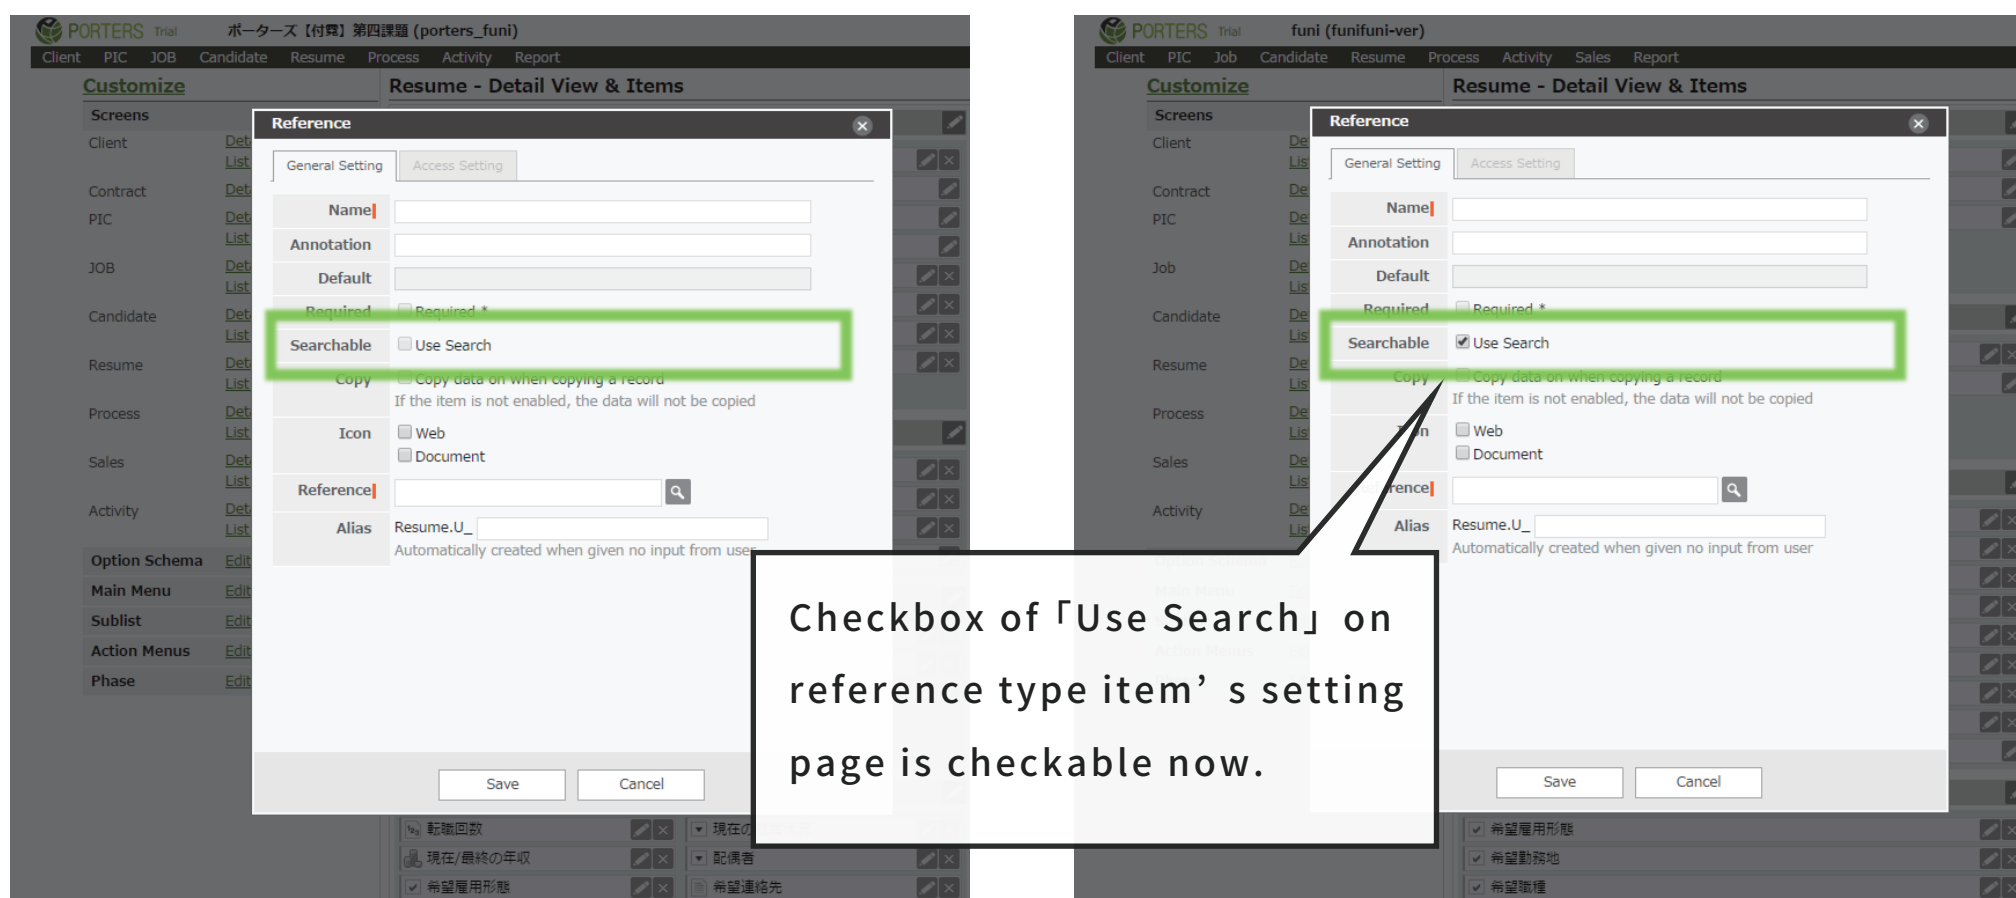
PORTERS Trial ポーターズ【付箋】第四課題 (porters_funi)

Client PIC JOB Candidate Resume Process Activity Report

Customize

Resume - Detail View & Items

Screens

Client Detail List

Contract Detail

PIC Detail List

JOB Detail List

Candidate Detail List

Resume Detail List

Process Detail List

Sales Detail List

Activity Detail List

Option Schema Edit

Main Menu Edit

Sublist Edit

Action Menus Edit

Phase Edit

Reference

General Setting Access Setting

Name

Annotation

Default

Required Required *

Searchable Use Search

Copy Copy data on when copying a record
If the item is not enabled, the data will not be copied

Icon Web
Document

Reference

Alias Resume.U_
Automatically created when given no input from user

Save Cancel

転職回数 現在の
現在/最終の年収 配偶者
希望雇用形態 希望連絡先

PORTERS Trial funi (funifuni-ver)

Client PIC Job Candidate Resume Process Activity Sales Report

Customize

Resume - Detail View & Items

Screens

Client

Contract

PIC

Job

Candidate

Resume

Process

Sales

Activity

Reference

General Setting Access Setting

Name

Annotation

Default

Required Required *

Searchable Use Search

Copy Copy data on when copying a record
If the item is not enabled, the data will not be copied

Web
Document

Alias Resume.U_
Automatically created when given no input from user

Save Cancel

希望雇用形態
希望勤務地
希望職種

Checkbox of「Use Search」on reference type item’ s setting page is checkable now.